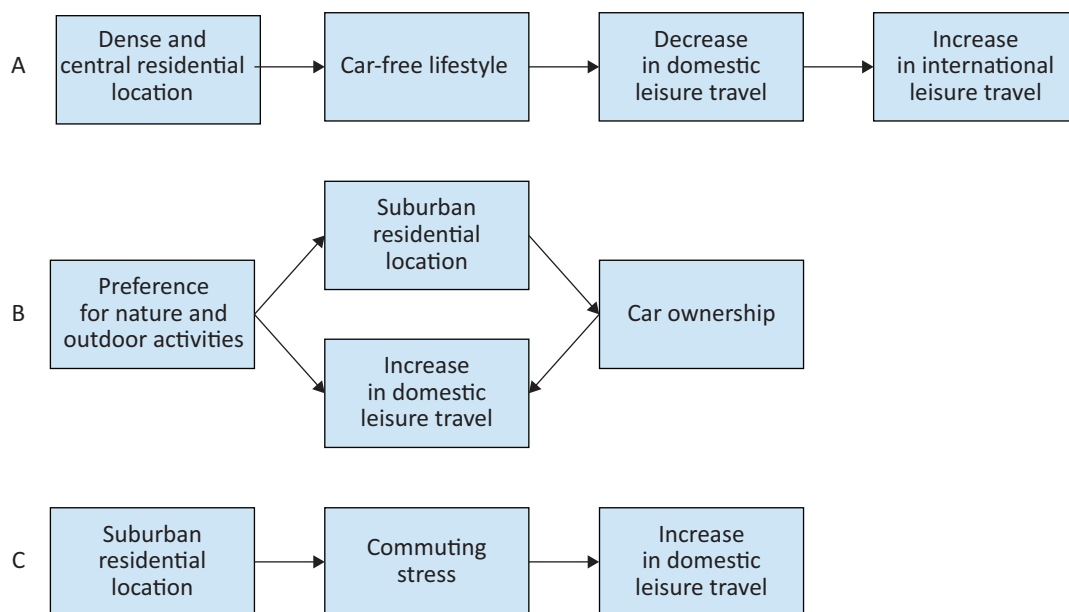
A

Dense and central residential location

Car-free lifestyle

Decrease in domestic leisure travel

Increase in international leisure travel

B

Preference for nature and outdoor activities

Suburban residential location

Increase in domestic leisure travel

Car ownership

C

Suburban residential location

Commuting stress

Increase in domestic leisure travel